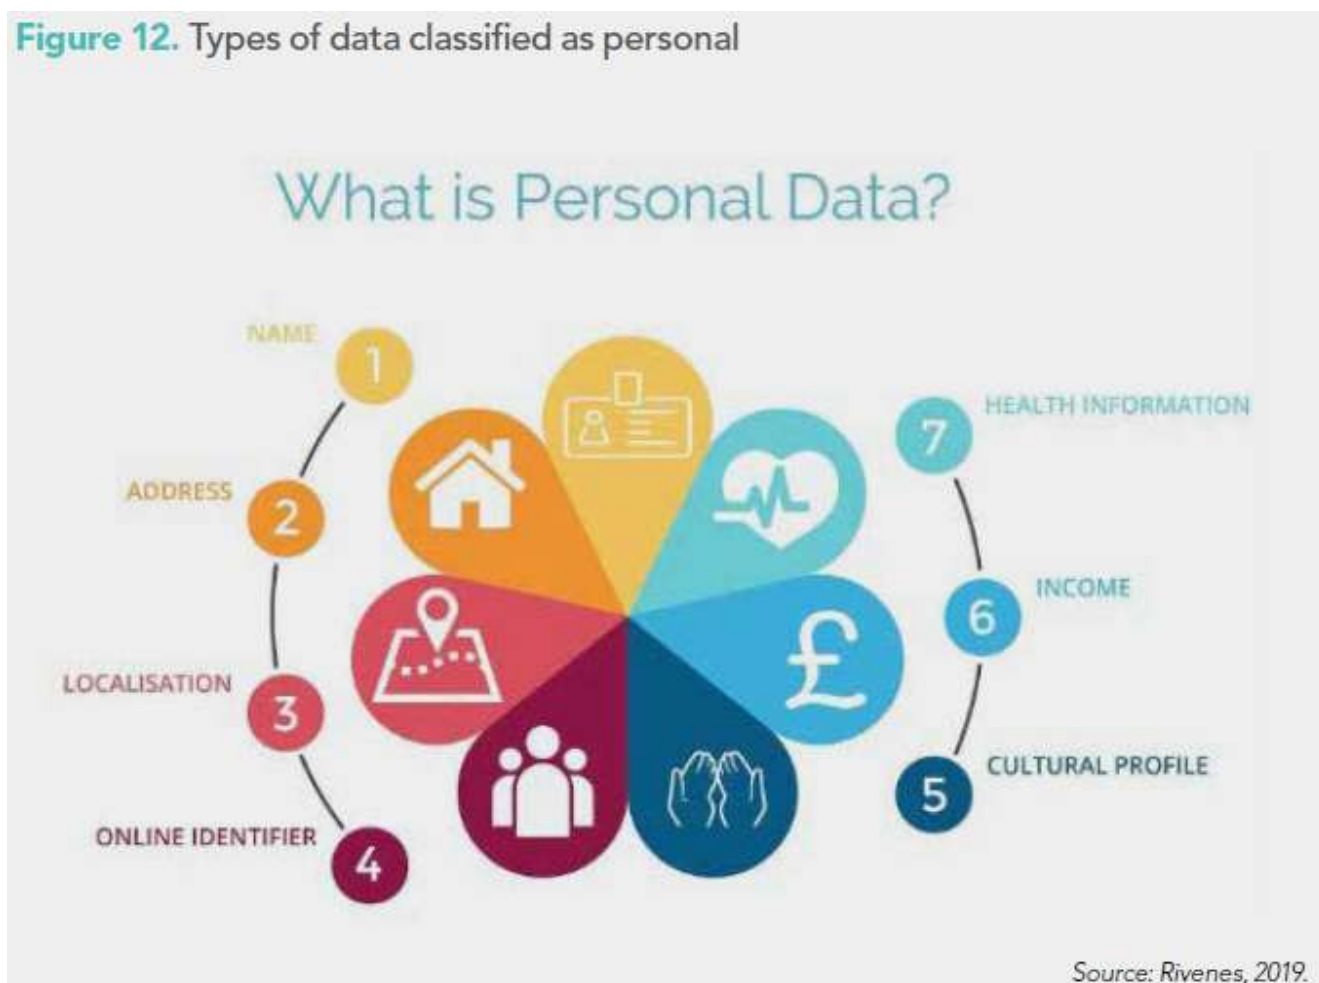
Figure 12. Types of data classified as personal

What is Personal Data?

NAME 1

ADDRESS 2

LOCALISATION 3

ONLINE IDENTIFIER 4

7 HEALTH INFORMATION

6 INCOME

5 CULTURAL PROFILE

£

Source: Rivenes, 2019.